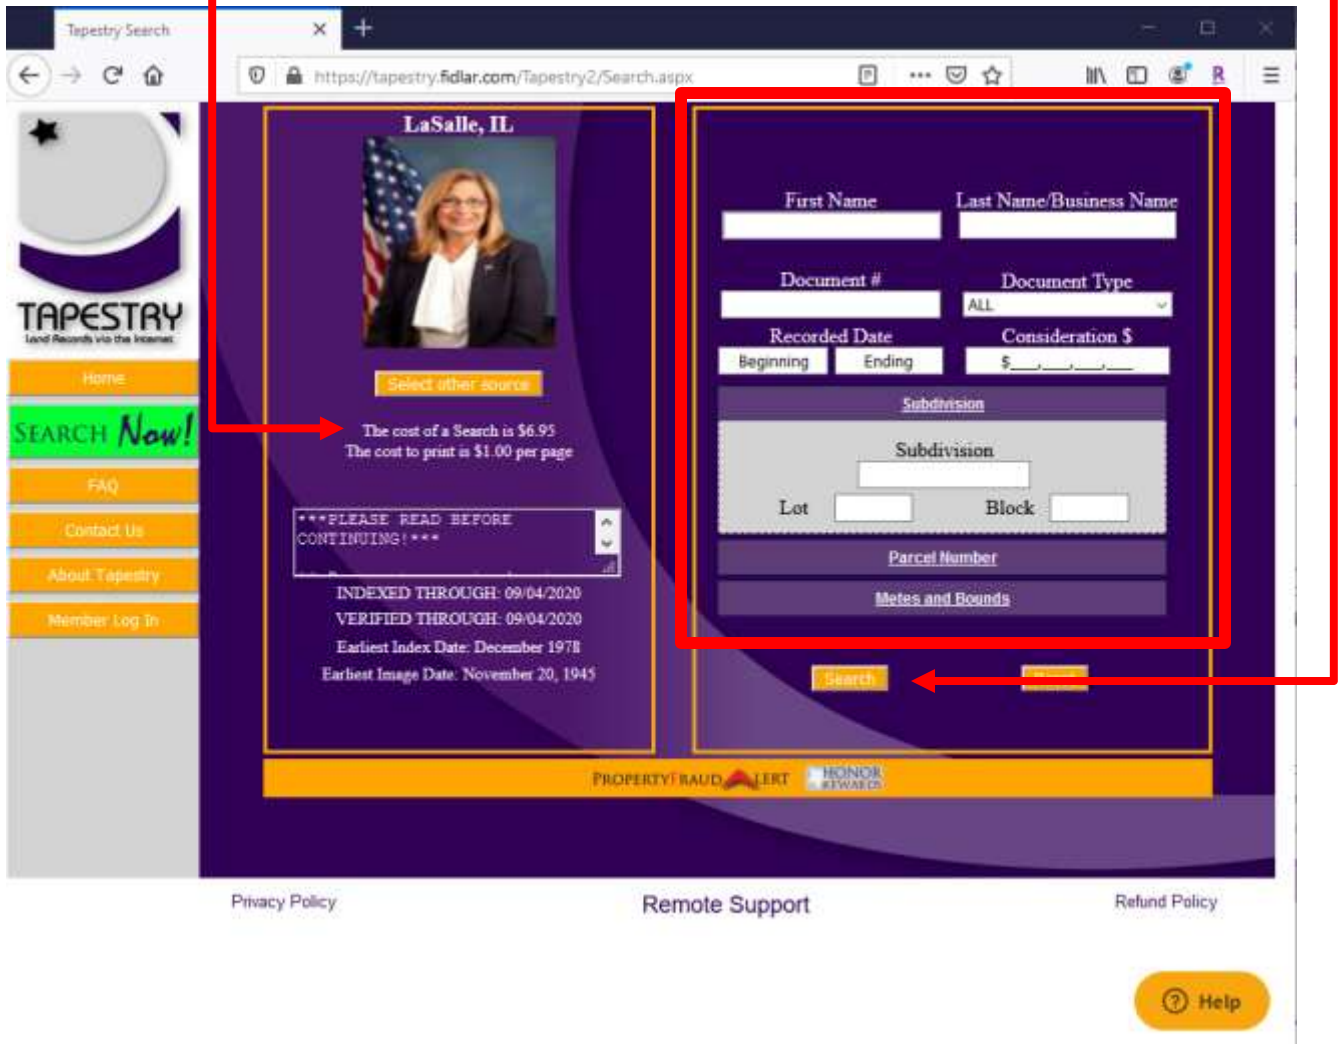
Tapestry Search

https://tapestry.fidlar.com/Tapestry2/Search.aspx

TAPESTRY
Land Records via the Internet

Home

SEARCH Now!

FAQ

Contact Us

About Tapestry

Member Log In

LaSalle, IL

Select other source

The cost of a Search is $6.95
The cost to print is $1.00 per page

***PLEASE READ BEFORE CONTINUING!***

INDEXED THROUGH: 09/04/2020
VERIFIED THROUGH: 09/04/2020
Earliest Index Date: December 1978
Earliest Image Date: November 20, 1945

First Name

Last Name/Business Name

Document #

Document Type
ALL

Recorded Date
Beginning
Ending

Consideration $
$___,___,___.___

Subdivision

Subdivision

Lot

Block

Parcel Number

Metes and Bounds

Search

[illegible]

PROPERTY FRAUD ALERT

HONOR REWARDS

Privacy Policy

Remote Support

Refund Policy

Help